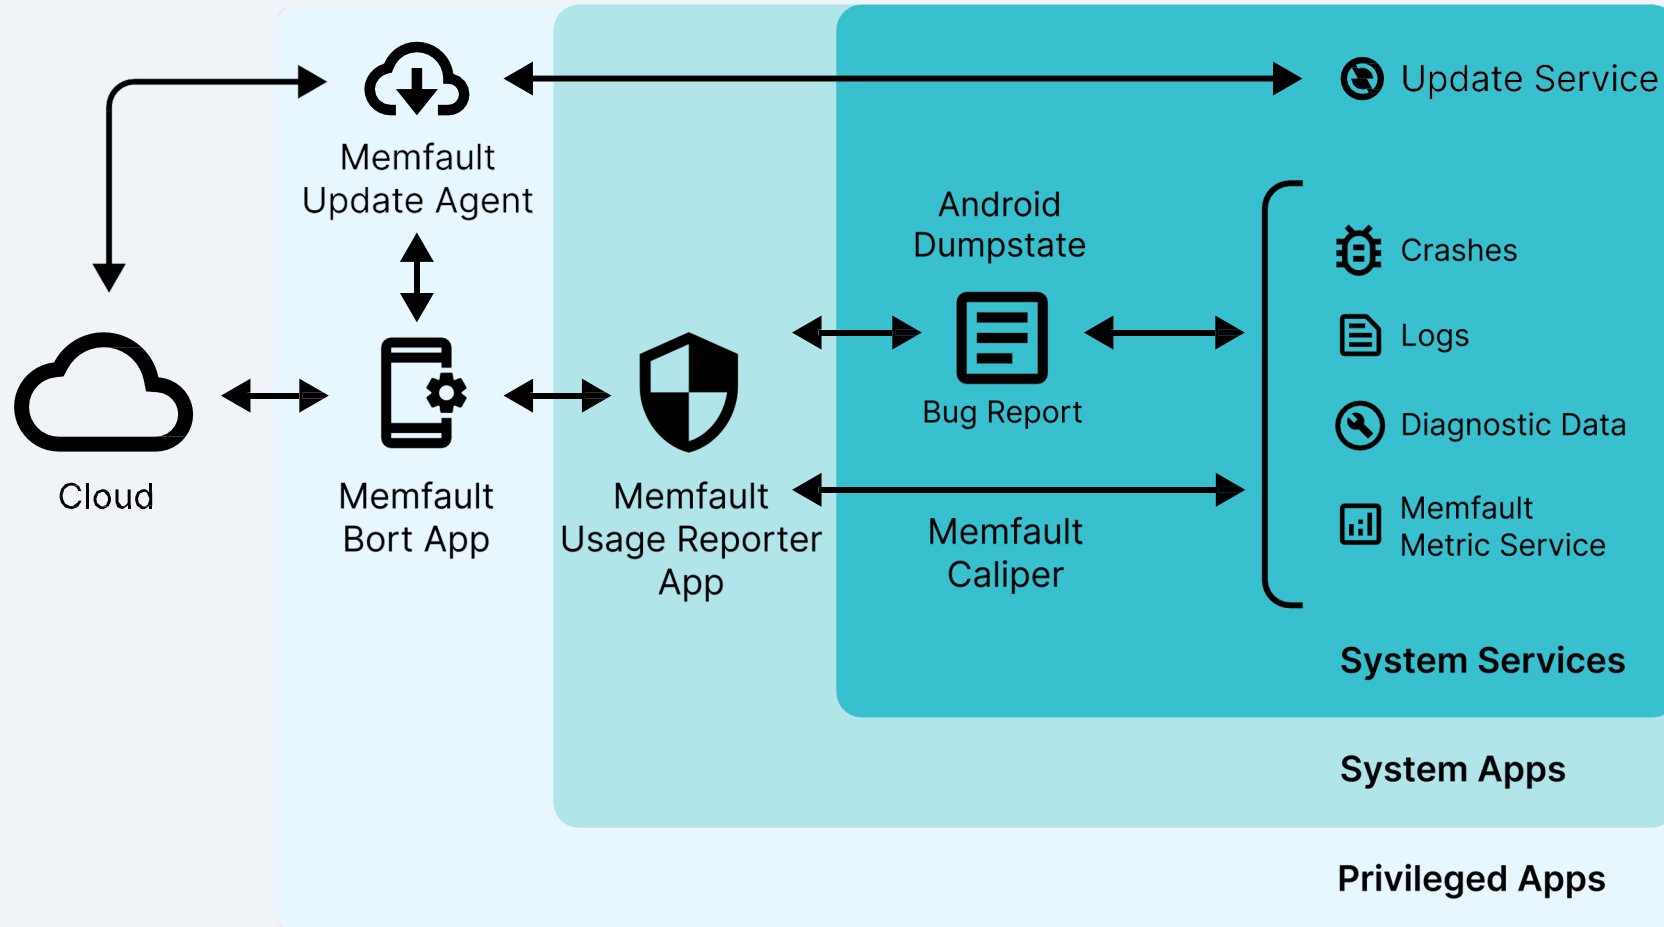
Memfault Update Agent

Update Service

Android Dumpstate

Crashes

Logs

Diagnostic Data

Memfault Metric Service

Cloud

Memfault Bort App

Memfault Usage Reporter App

Bug Report

Memfault Caliper

System Services

System Apps

Privileged Apps